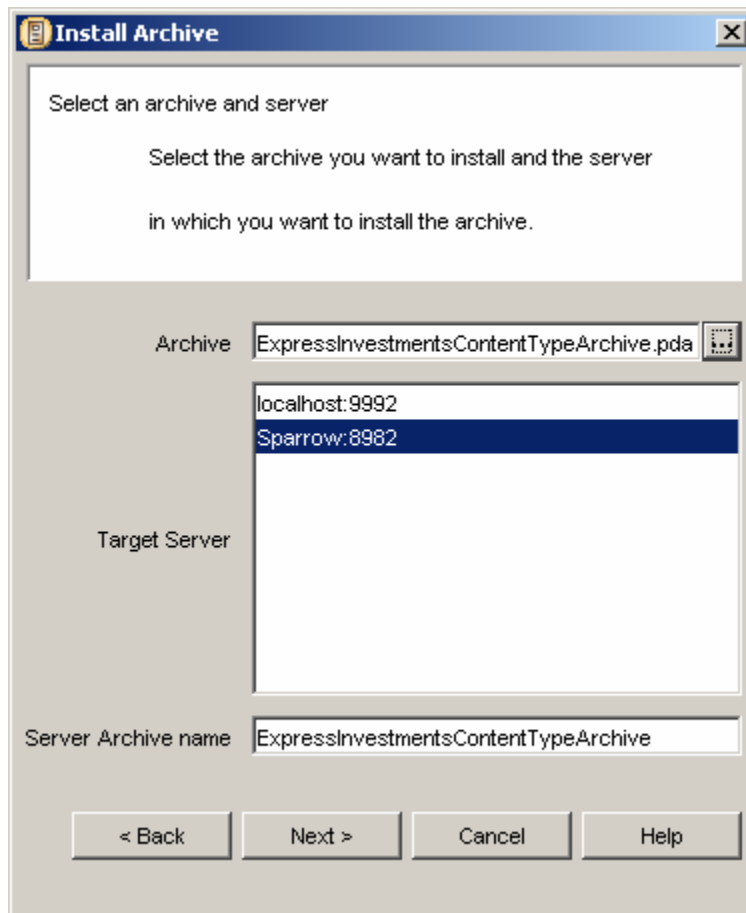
Install Archive

Select an archive and server

Select the archive you want to install and the server

in which you want to install the archive.

Archive ExpressInvestmentsContentTypeArchive.pda

localhost:9992
Sparrow:8982

Target Server

Server Archive name ExpressInvestmentsContentTypeArchive

< Back Next > Cancel Help